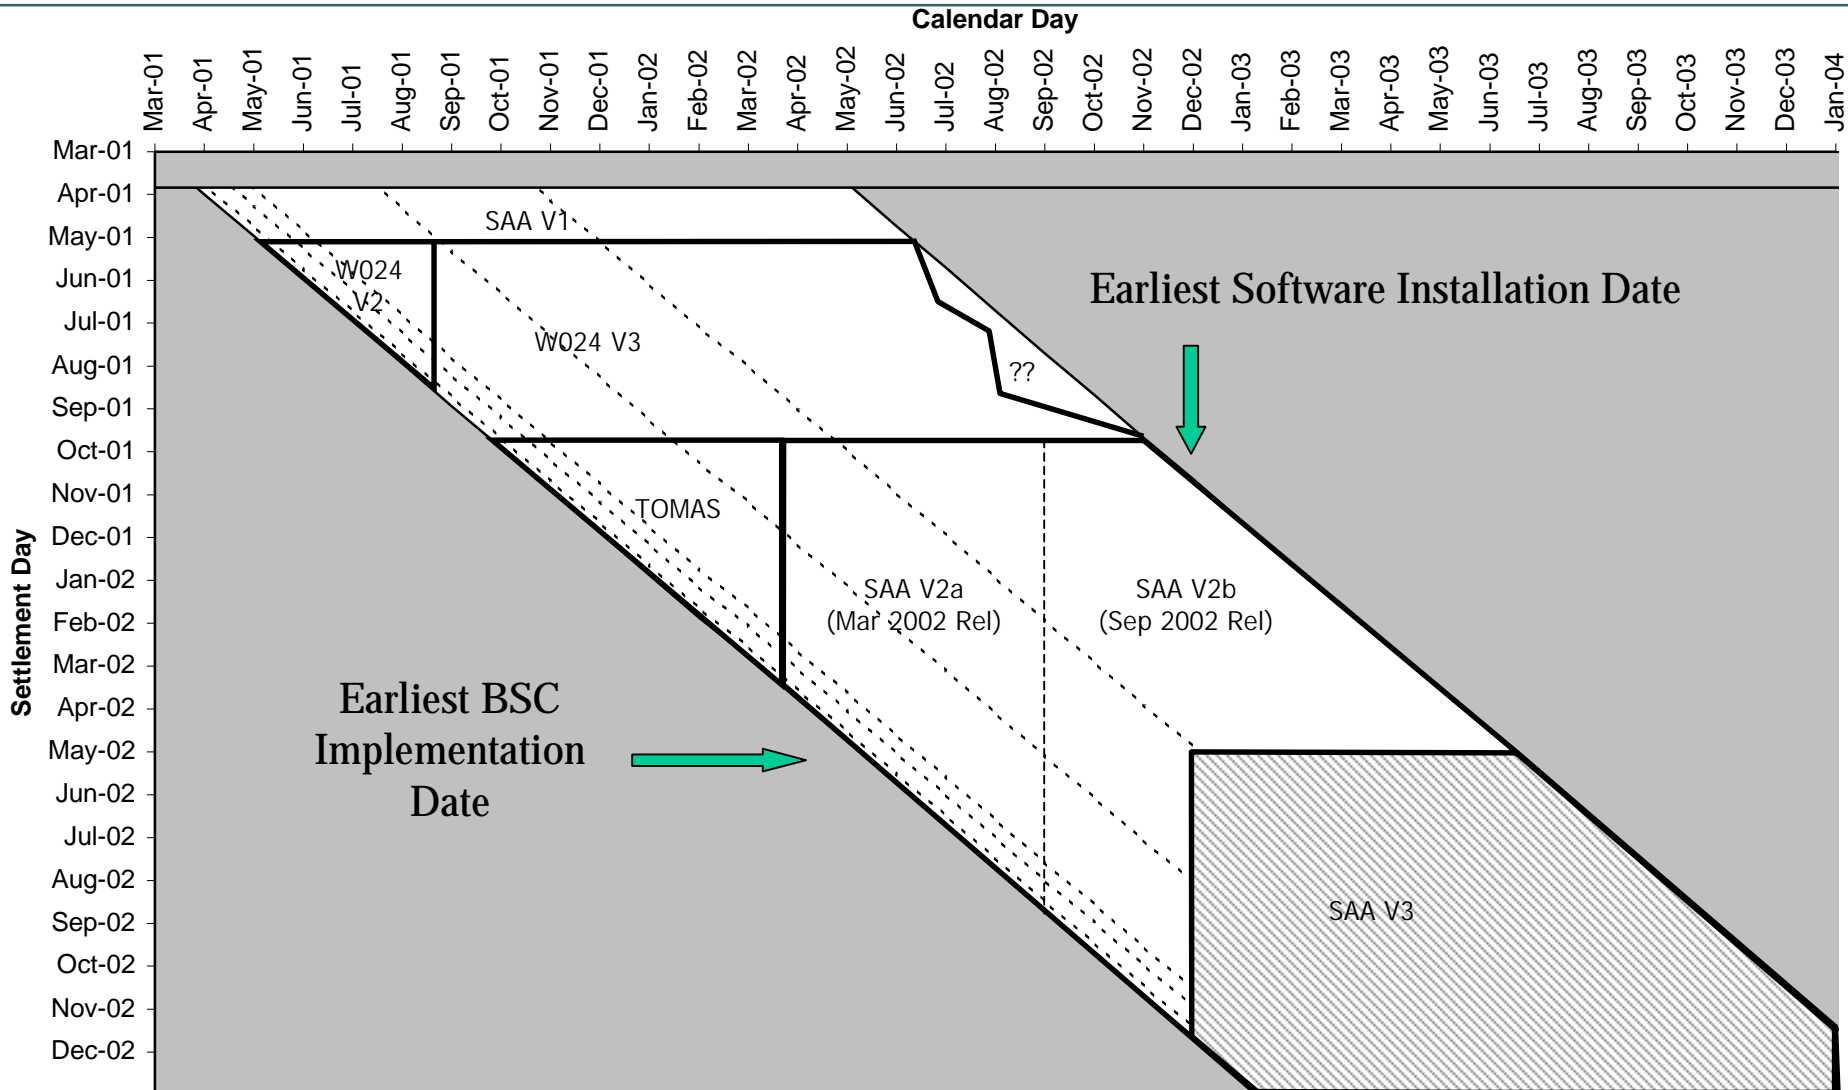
Calendar Day

Mar-01 Apr-01 May-01 Jun-01 Jul-01 Aug-01 Sep-01 Oct-01 Nov-01 Dec-01 Jan-02 Feb-02 Mar-02 Apr-02 May-02 Jun-02 Jul-02 Aug-02 Sep-02 Oct-02 Nov-02 Dec-02 Jan-03 Feb-03 Mar-03 Apr-03 May-03 Jun-03 Jul-03 Aug-03 Sep-03 Oct-03 Nov-03 Dec-03 Jan-04

Settlement Day

Mar-01 Apr-01 May-01 Jun-01 Jul-01 Aug-01 Sep-01 Oct-01 Nov-01 Dec-01 Jan-02 Feb-02 Mar-02 Apr-02 May-02 Jun-02 Jul-02 Aug-02 Sep-02 Oct-02 Nov-02 Dec-02

SAA V1

W024 V2

W024 V3

??

Earliest Software Installation Date

TOMAS

SAA V2a (Mar 2002 Rel)

SAA V2b (Sep 2002 Rel)

Earliest BSC Implementation Date

SAA V3